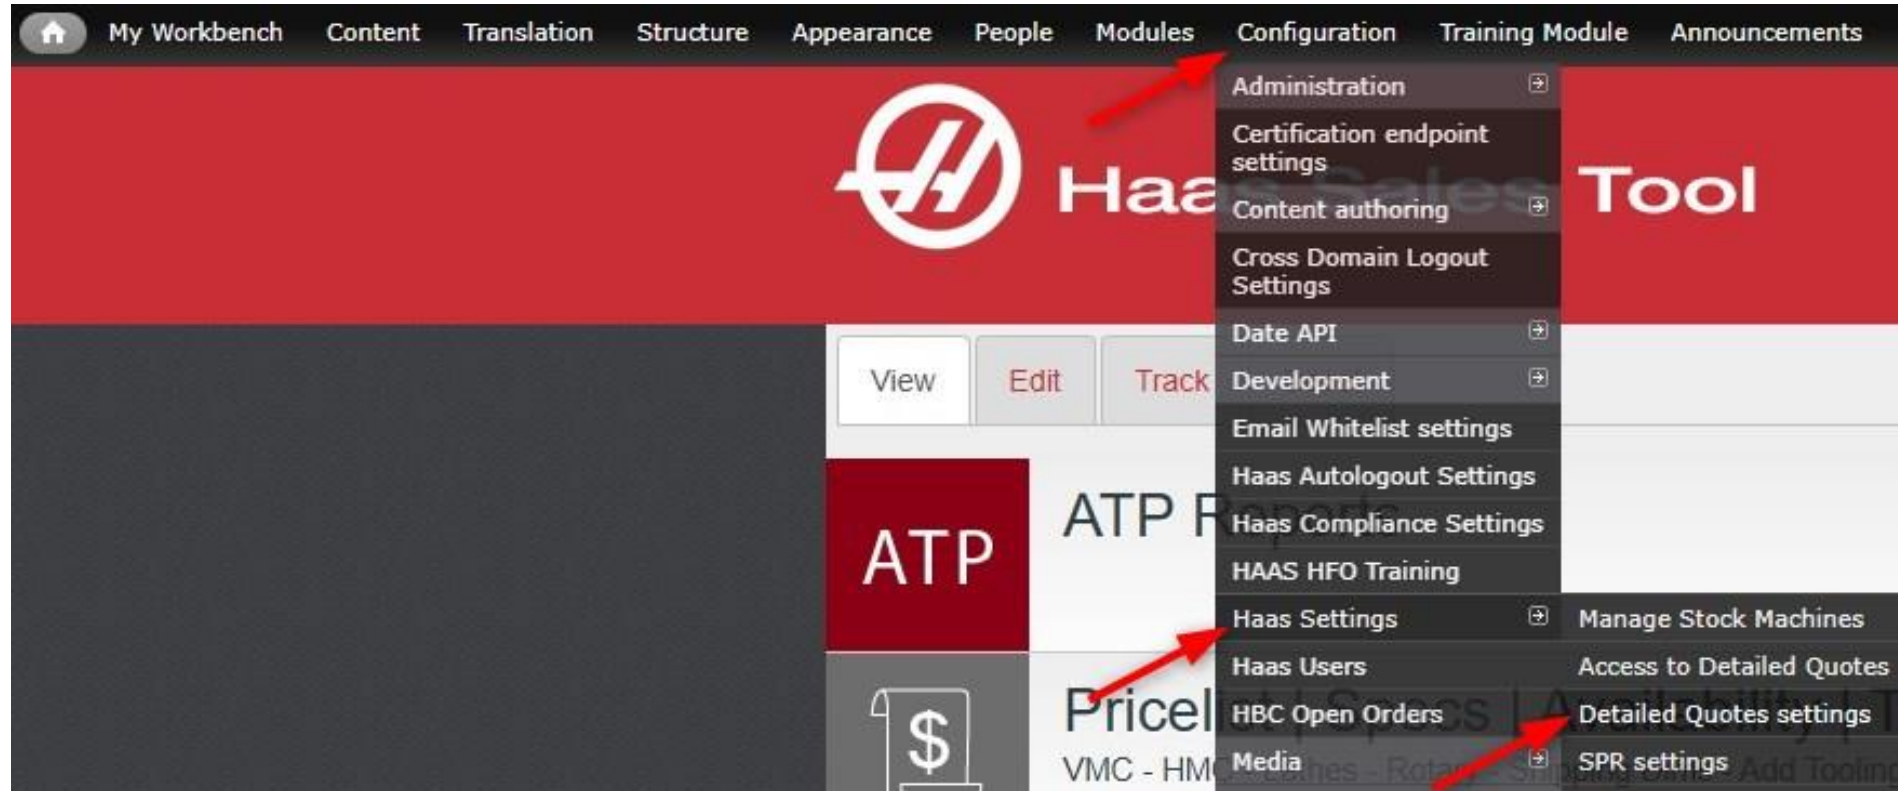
My Workbench Content Translation Structure Appearance People Modules Configuration Training Module Announcements

Administration
Certification endpoint settings
Content authoring
Cross Domain Logout Settings
Date API
Development
Email Whitelist settings
Haas Autologout Settings
Haas Compliance Settings
HAAS HFO Training
Haas Settings
Haas Users
HBC Open Orders
Media

Manage Stock Machines
Access to Detailed Quotes
Detailed Quotes settings
SPR settings

Haa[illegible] Tool

View Edit Track

ATP

ATP R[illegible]

$

Pricel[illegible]

VMC - HM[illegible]